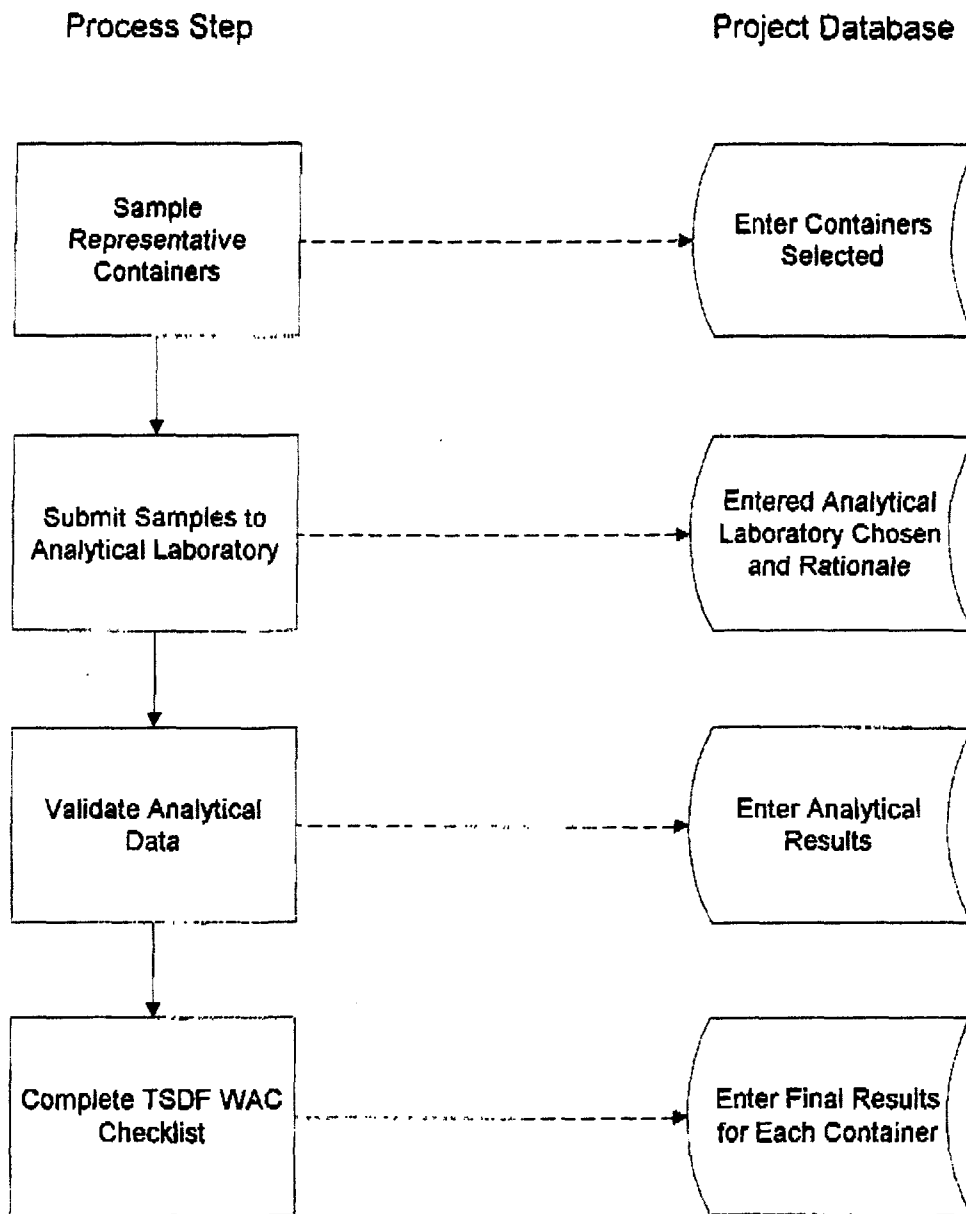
Process Step

Project Database

Sample Representative Containers

Enter Containers Selected

Submit Samples to Analytical Laboratory

Entered Analytical Laboratory Chosen and Rationale

Validate Analytical Data

Enter Analytical Results

Complete TSDF WAC Checklist

Enter Final Results for Each Container